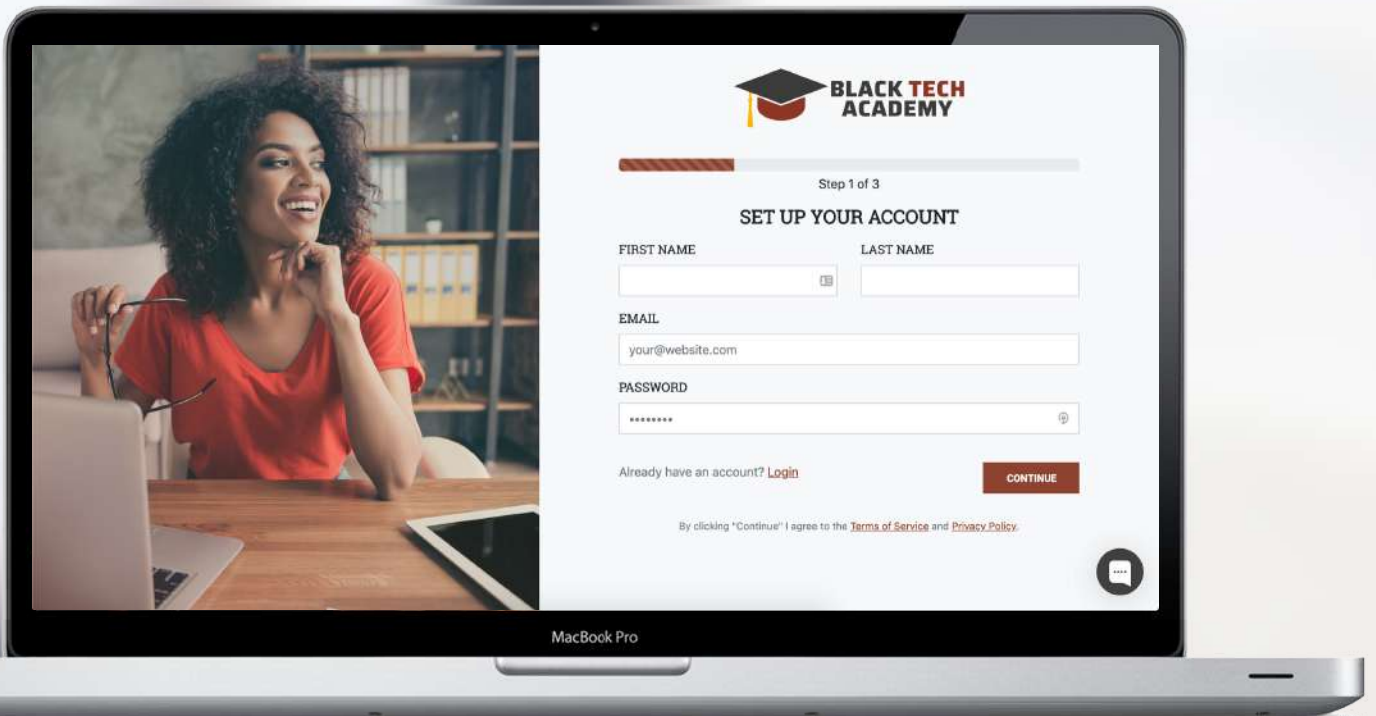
BLACK TECH ACADEMY

Step 1 of 3

SET UP YOUR ACCOUNT

FIRST NAME

LAST NAME

EMAIL

your@website.com

PASSWORD

••••••••

Already have an account? Login

CONTINUE

By clicking "Continue" I agree to the Terms of Service and Privacy Policy.

MacBook Pro